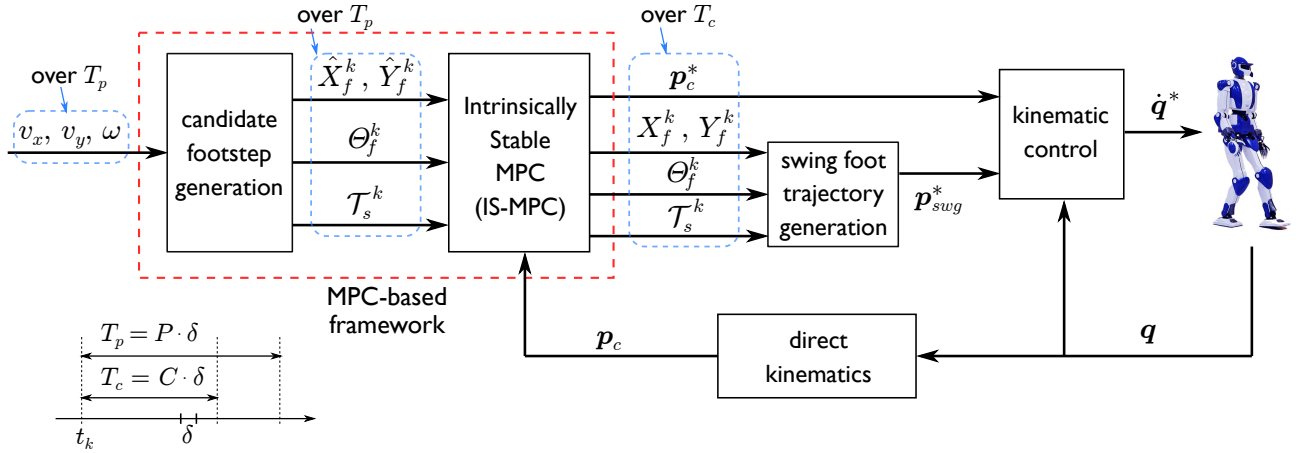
over $T_p$

over $T_p$

over $T_c$

$v_x,\ v_y,\ \omega$

candidate footstep generation

$\hat{X}_f^k,\ \hat{Y}_f^k$

$\Theta_f^k$

$\mathcal{T}_s^k$

Intrinsically Stable MPC (IS-MPC)

$\boldsymbol{p}_c^*$

$X_f^k,\ Y_f^k$

$\Theta_f^k$

$\mathcal{T}_s^k$

swing foot trajectory generation

$\boldsymbol{p}_{swg}^*$

kinematic control

$\dot{\boldsymbol{q}}^*$

MPC-based framework

$\boldsymbol{p}_c$

direct kinematics

$\boldsymbol{q}$

$T_p = P \cdot \delta$

$T_c = C \cdot \delta$

$t_k$

$\delta$